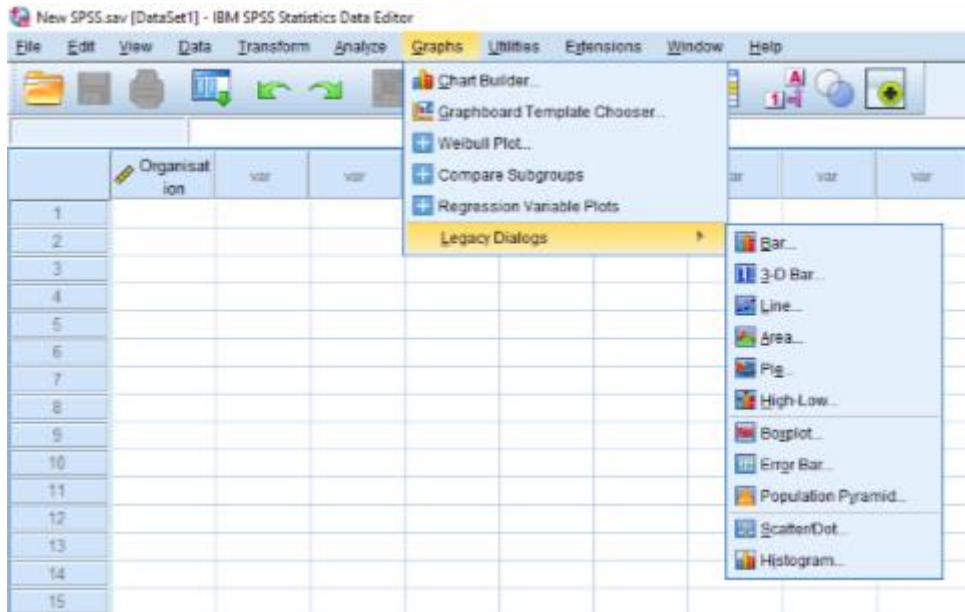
New SPSS.sav [DataSet1] - IBM SPSS Statistics Data Editor

File Edit View Data Transform Analyze Graphs Utilities Extensions Window Help

Chart Builder...
Graphboard Template Chooser...
Weibull Plot...
Compare Subgroups
Regression Variable Plots
Legacy Dialogs

Bar...
3-D Bar...
Line...
Area...
Pie...
High-Low...
Boxplot...
Error Bar...
Population Pyramid...
Scatter/Dot...
Histogram...

| | Organisation | var | var | | var | var | var |
|---|---|---|---|---|---|---|---|
| 1 | | | | | | | |
| 2 | | | | | | | |
| 3 | | | | | | | |
| 4 | | | | | | | |
| 5 | | | | | | | |
| 6 | | | | | | | |
| 7 | | | | | | | |
| 8 | | | | | | | |
| 9 | | | | | | | |
| 10 | | | | | | | |
| 11 | | | | | | | |
| 12 | | | | | | | |
| 13 | | | | | | | |
| 14 | | | | | | | |
| 15 | | | | | | | |